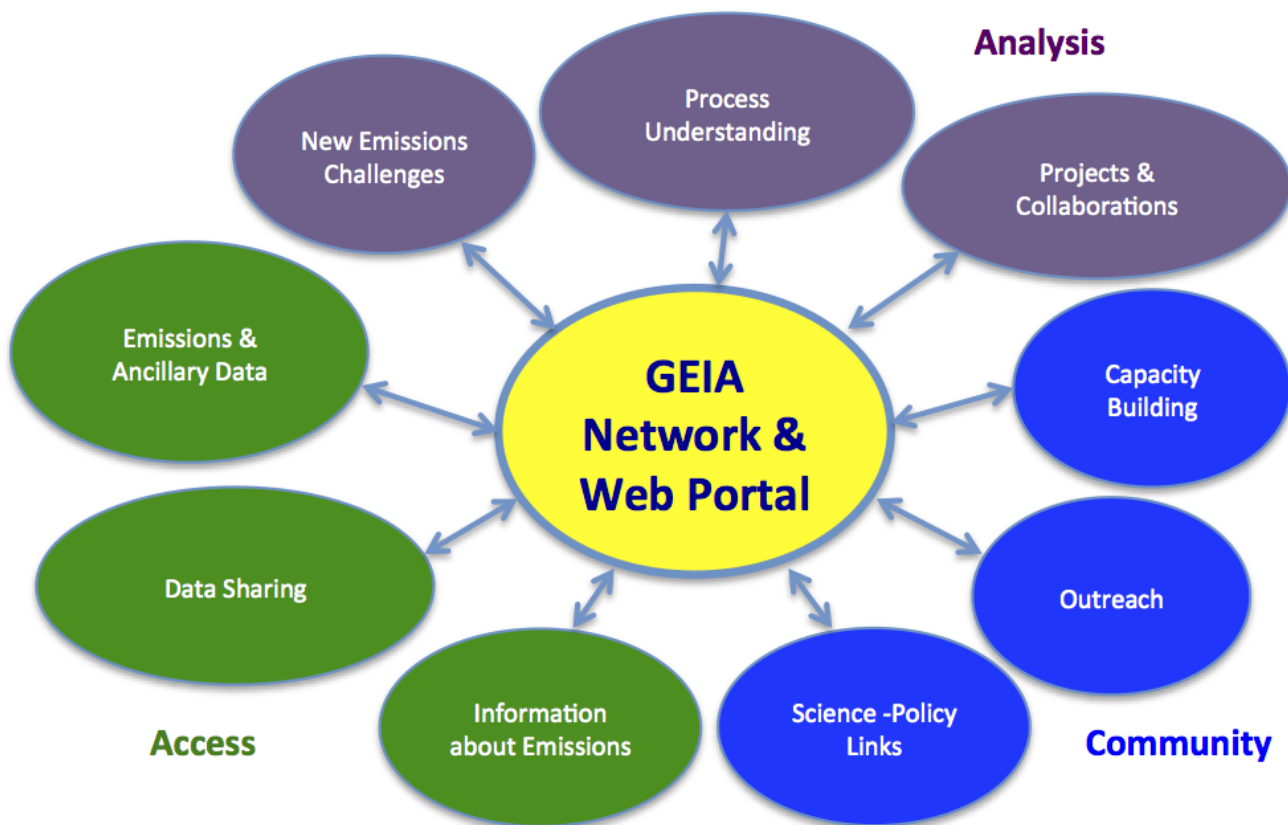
Analysis

New Emissions Challenges

Process Understanding

Projects & Collaborations

Emissions & Ancillary Data

GEIA Network & Web Portal

Capacity Building

Data Sharing

Outreach

Information about Emissions

Science -Policy Links

Access

Community